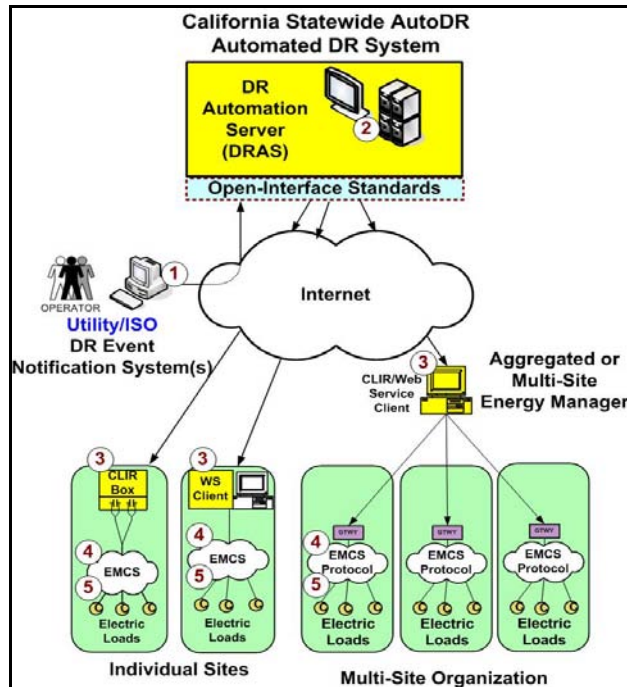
California Statewide AutoDR
Automated DR System

DR
Automation
Server
(DRAS)

2

Open-Interface Standards

1

OPERATOR

Utility/ISO
DR Event
Notification System(s)

Internet

3

CLIR/Web
Service
Client

Aggregated or
Multi-Site
Energy Manager

3
CLIR
Box

4
EMCS
5
Electric
Loads

3
WS
Client

4
EMCS
5
Electric
Loads

GTWY
4
EMCS
Protocol
5
Electric
Loads

GTWY
EMCS
Protocol
Electric
Loads

GTWY
EMCS
Protocol
Electric
Loads

Individual Sites

Multi-Site Organization